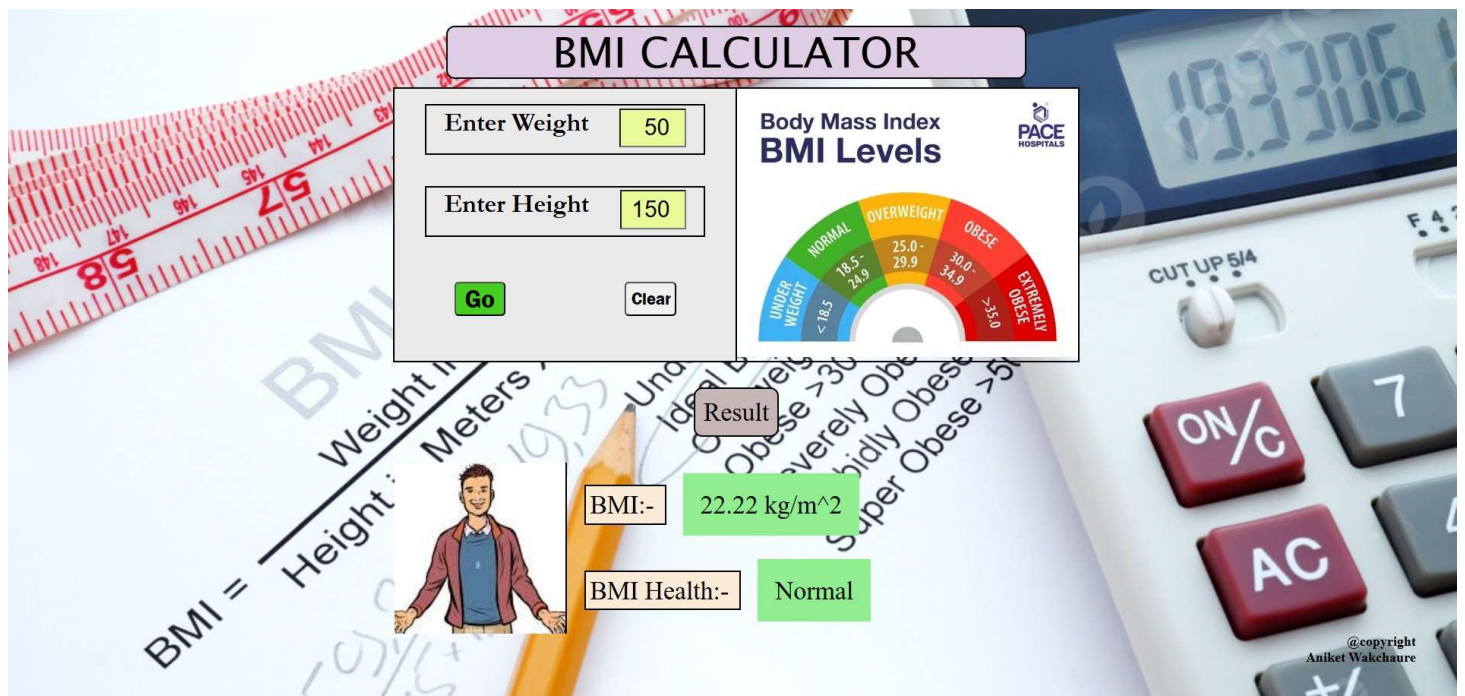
BMI CALCULATOR

Enter Weight 50

Enter Height 150

Go

Clear

Body Mass Index
BMI Levels

PACE HOSPITALS

UNDER WEIGHT
< 18.5
NORMAL
18.5 - 24.9
OVERWEIGHT
25.0 - 29.9
OBESE
30.0 - 34.9
EXTREMELY OBESE
>35.0

Result

BMI:-
22.22 kg/m^2

BMI Health:-
Normal

@copyright
Aniket Wakchaure